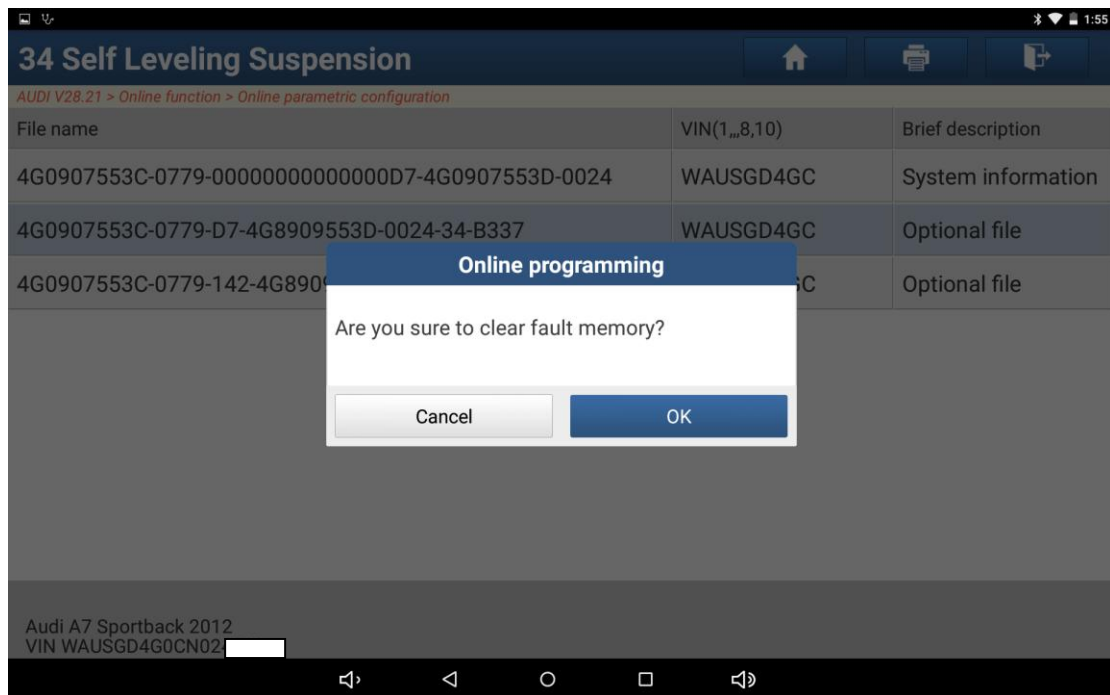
1:55

34 Self Leveling Suspension

AUDI V28.21 > Online function > Online parametric configuration

| File name | VIN(1,,,8,10) | Brief description |
|---|---|---|
| 4G0907553C-0779-00000000000000D7-4G0907553D-0024 | WAUSGD4GC | System information |
| 4G0907553C-0779-D7-4G8909553D-0024-34-B337 | WAUSGD4GC | Optional file |
| 4G0907553C-0779-142-4G890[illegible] | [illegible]C | Optional file |

Online programming

Are you sure to clear fault memory?

Cancel

OK

Audi A7 Sportback 2012
VIN WAUSGD4G0CN02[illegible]